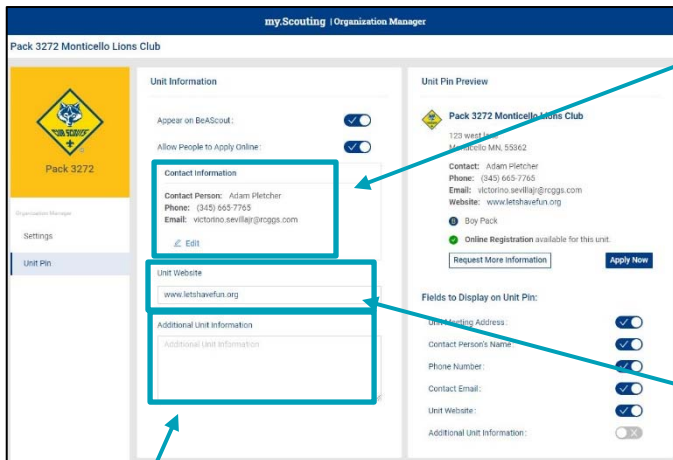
my.Scouting | Organization Manager

Pack 3272 Monticello Lions Club

CUB SCOUTS

Pack 3272

Organization Manager

Settings

Unit Pin

Unit Information

Appear on BeAScout:

Allow People to Apply Online:

Contact Information

Contact Person: Adam Pletcher
Phone: (345) 665-7765
Email: victorino.sevillajr@rcggs.com

Edit

Unit Website

www.letshavefun.org

Additional Unit Information

Additional Unit Information

Unit Pin Preview

Pack 3272 Monticello Lions Club

123 west l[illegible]
M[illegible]ticello MN, 55362

Contact: Adam Pletcher
Phone: (345) 665-7765
Email: victorino.sevillajr@rcggs.com
Website: www.letshavefun.org

Boy Pack

Online Registration available for this unit.

Request More Information

Apply Now

Fields to Display on Unit Pin:

Unit Meeting Address:

Contact Person's Name:

Phone Number:

Contact Email:

Unit Website:

Additional Unit Information: